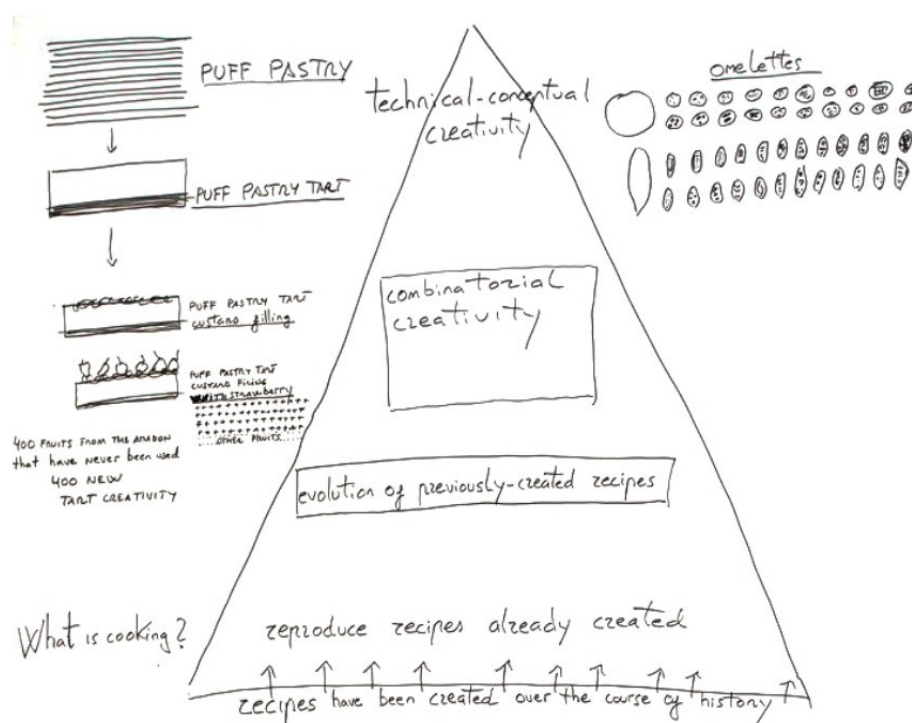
PUFF PASTRY

PUFF PASTRY TART

PUFF PASTRY TART
custard filling

PUFF PASTRY TART
CUSTARD FILLING
WITH strawberry

OTHER FRUITS

400 FRUITS FROM THE AMAZON that have never been used
400 NEW TART CREATIVITY

technical-conceptual creativity

omelettes

combinatorial creativity

evolution of previously-created recipes

What is cooking?

reproduce recipes already created

recipes have been created over the course of history